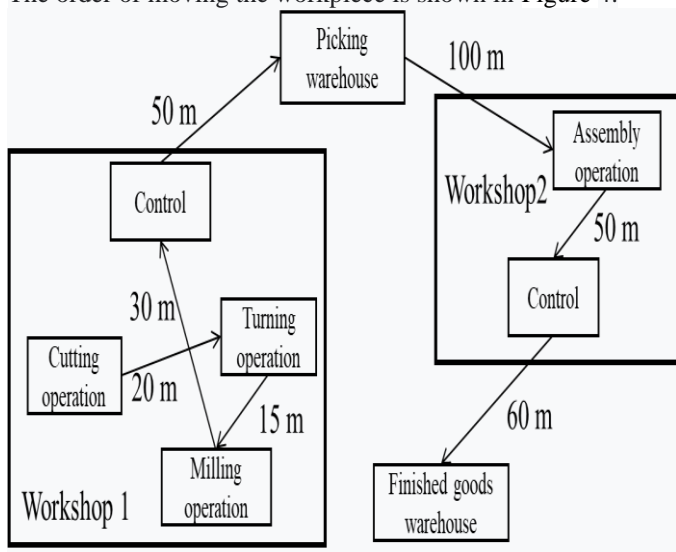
The order of moving the workpiece is shown in Figure 4.

Picking warehouse

50 m

100 m

Workshop2

Assembly operation

50 m

Control

Control

30 m

Turning operation

Cutting operation

20 m

15 m

Milling operation

Workshop 1

60 m

Finished goods warehouse